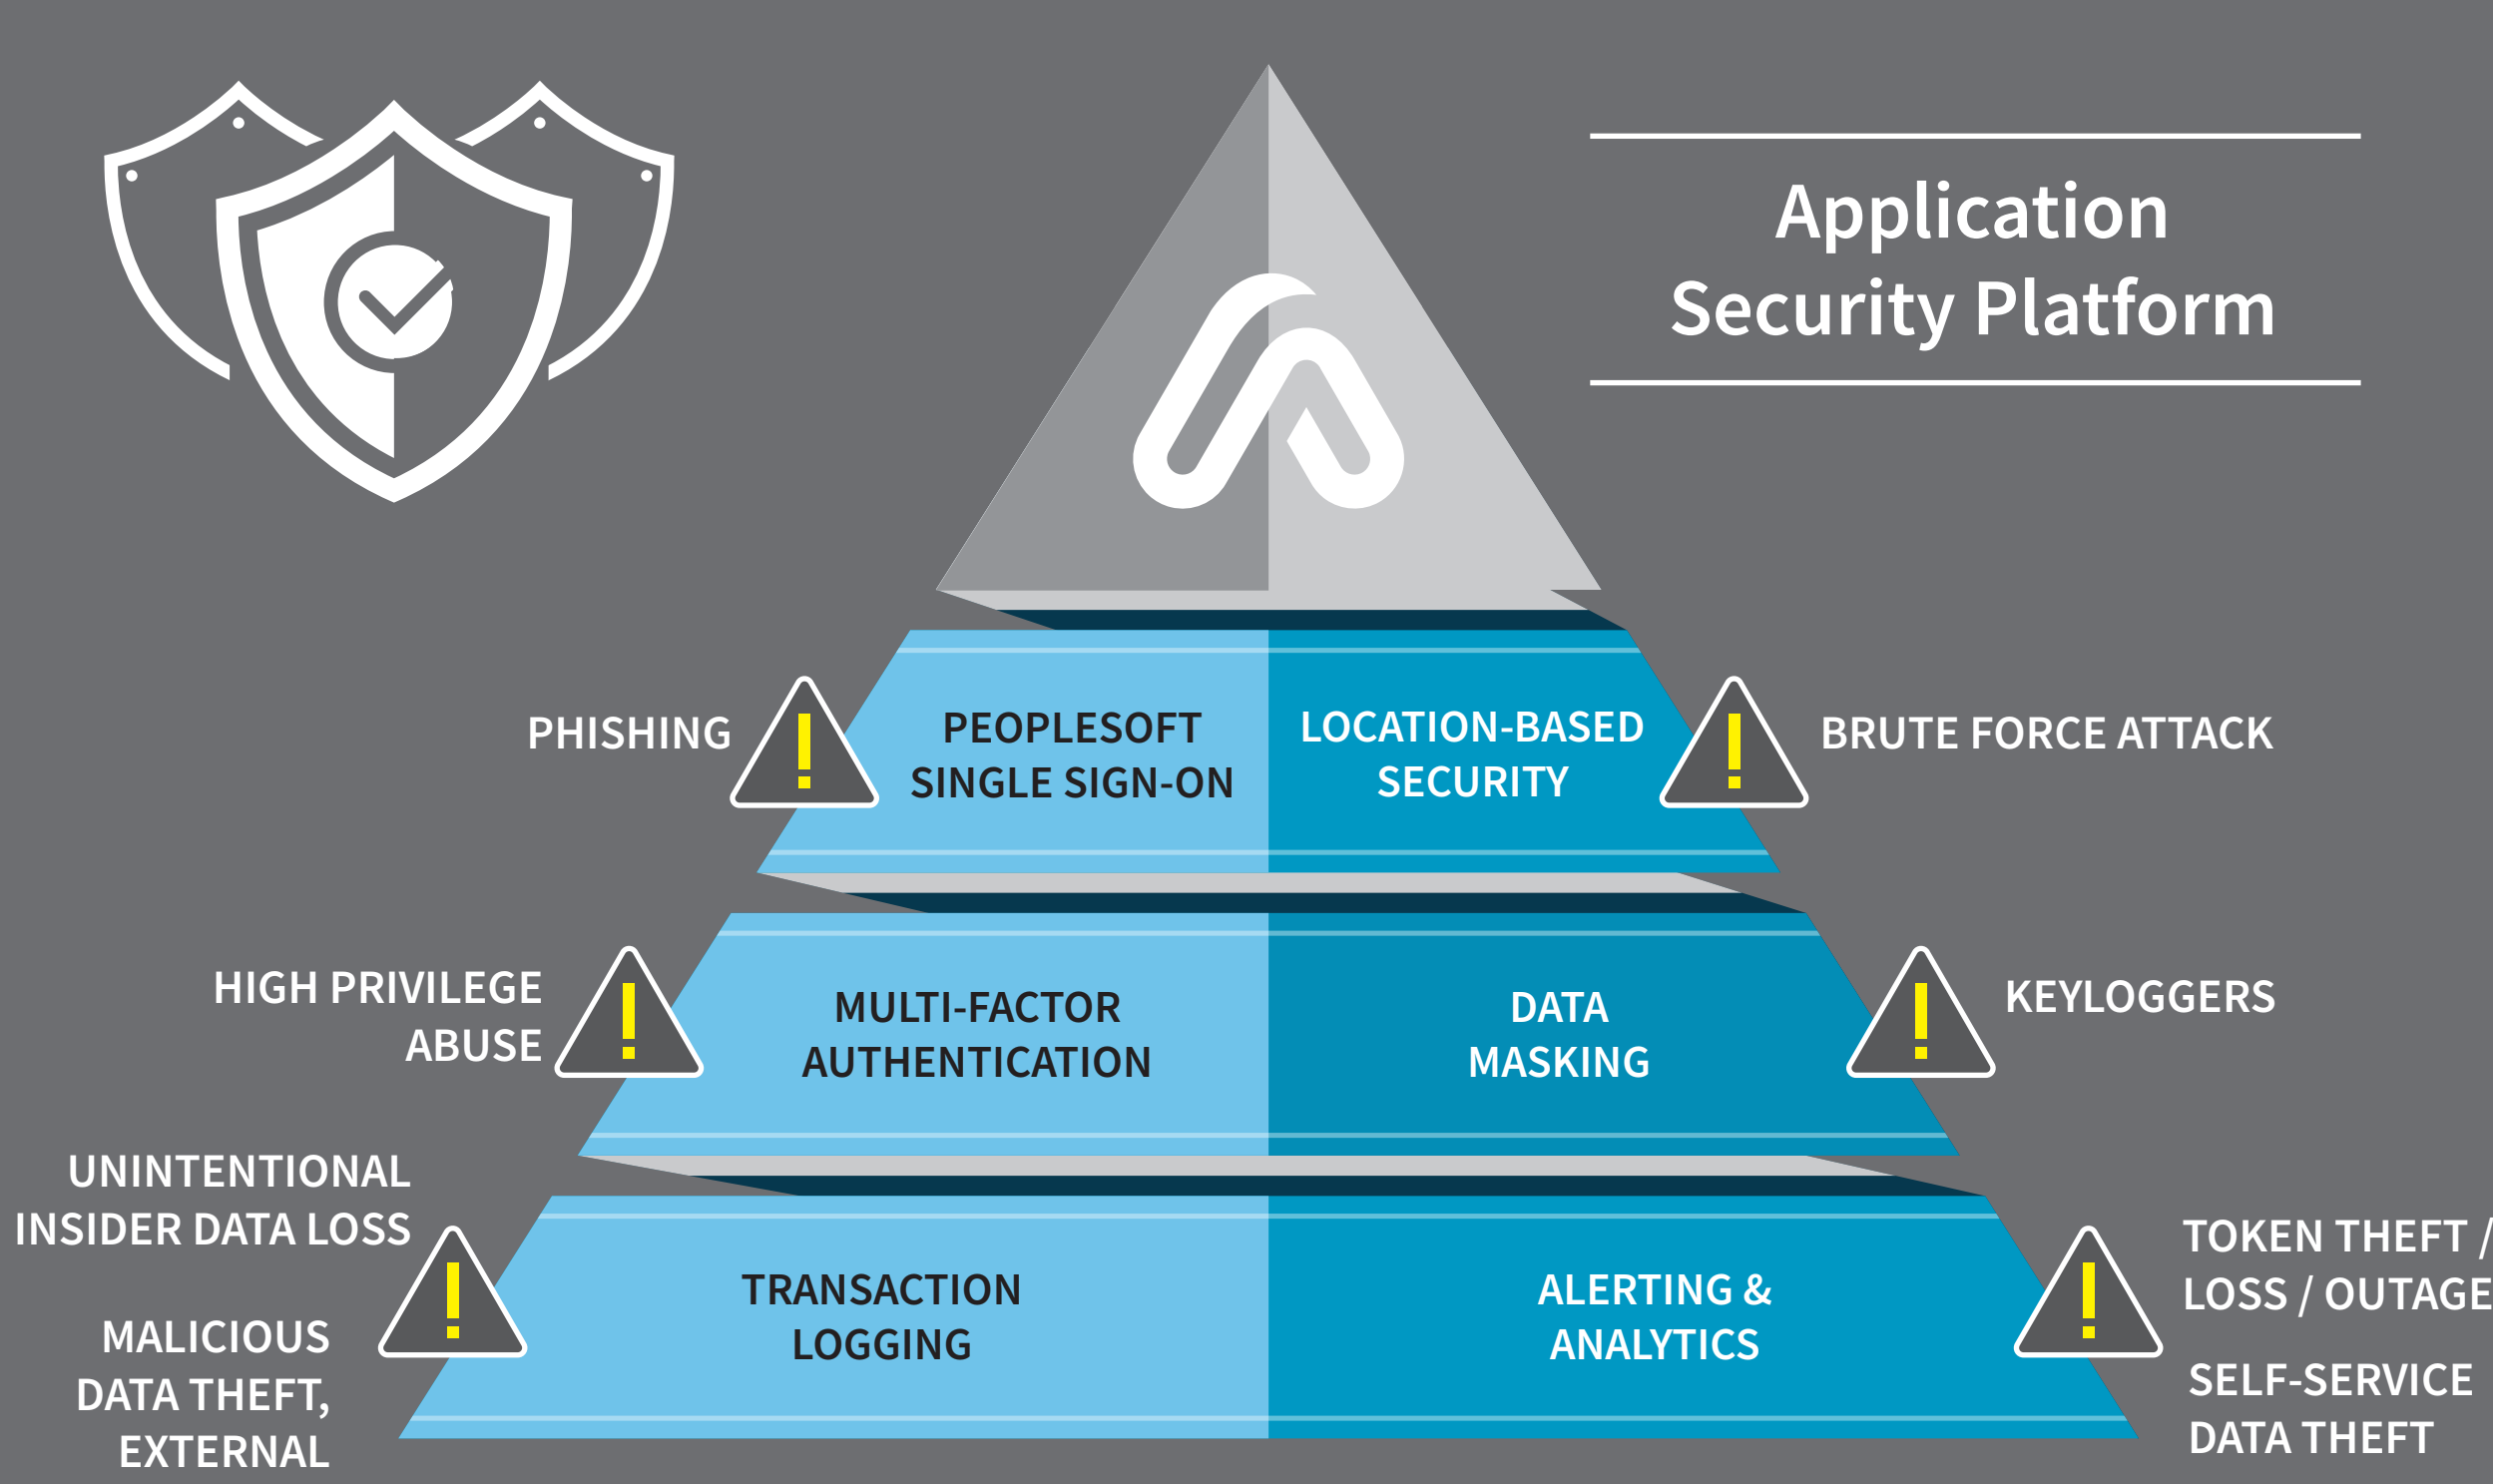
Application Security Platform

PHISHING

PEOPLESOFT SINGLE SIGN-ON

LOCATION-BASED SECURITY

BRUTE FORCE ATTACK

HIGH PRIVILEGE ABUSE

MULTI-FACTOR AUTHENTICATION

DATA MASKING

KEYLOGGERS

UNINTENTIONAL INSIDER DATA LOSS

MALICIOUS DATA THEFT, EXTERNAL

TRANSACTION LOGGING

ALERTING & ANALYTICS

TOKEN THEFT / LOSS / OUTAGE

SELF-SERVICE DATA THEFT